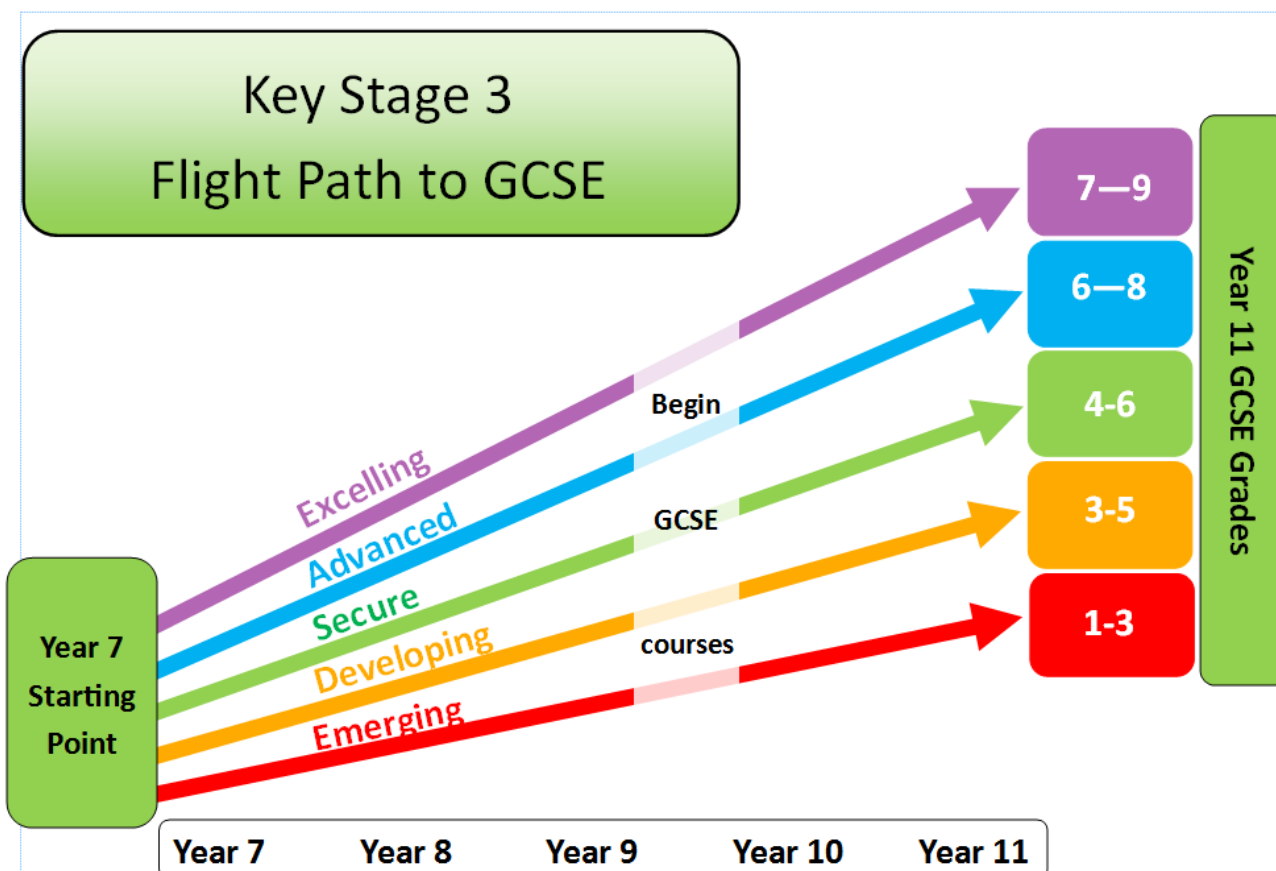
Key Stage 3
Flight Path to GCSE

Year 7 Starting Point

Excelling
Advanced
Secure
Developing
Emerging

Begin
GCSE
courses

7—9
6—8
4-6
3-5
1-3

Year 11 GCSE Grades

Year 7
Year 8
Year 9
Year 10
Year 11